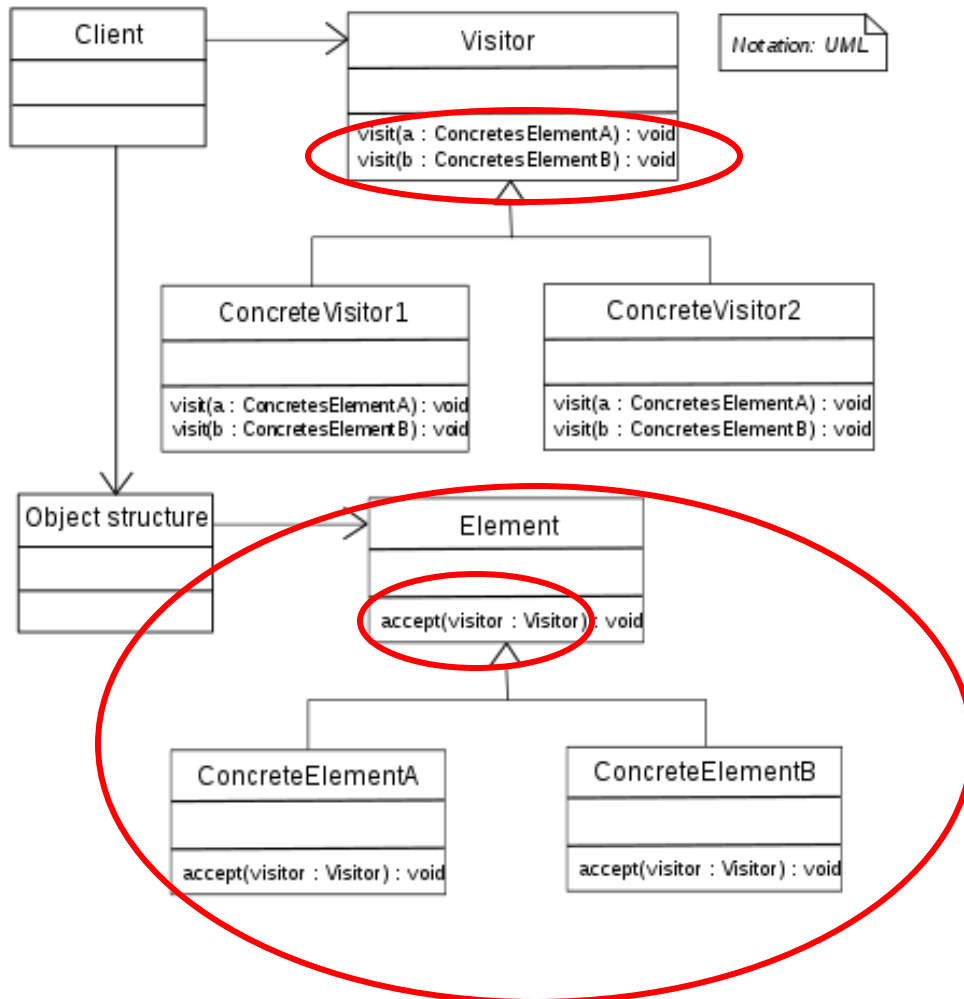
Client

Visitor

visit(a : ConcretesElementA) : void
visit(b : ConcretesElementB) : void

Notation: UML

ConcreteVisitor1

visit(a : ConcretesElementA) : void
visit(b : ConcretesElementB) : void

ConcreteVisitor2

visit(a : ConcretesElementA) : void
visit(b : ConcretesElementB) : void

Object structure

Element

accept(visitor : Visitor) : void

ConcreteElementA

accept(visitor : Visitor) : void

ConcreteElementB

accept(visitor : Visitor) : void